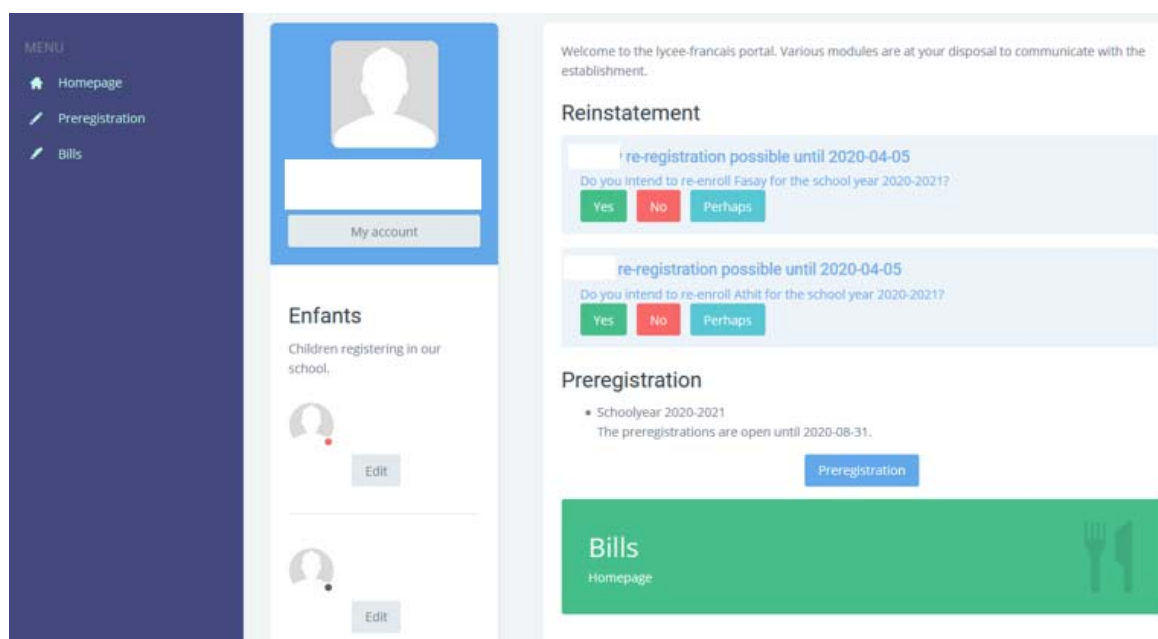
MENU

Homepage

Preregistration

Bills

My account

Enfants

Children registering in our school.

Edit

Edit

Welcome to the lycee-francais portal. Various modules are at your disposal to communicate with the establishment.

Reinstatement

re-registration possible until 2020-04-05

Do you intend to re-enroll Fasay for the school year 2020-2021?

Yes No Perhaps

re-registration possible until 2020-04-05

Do you intend to re-enroll Athit for the school year 2020-2021?

Yes No Perhaps

Preregistration

• Schoolyear 2020-2021
The preregistrations are open until 2020-08-31.

Preregistration

Bills

Homepage